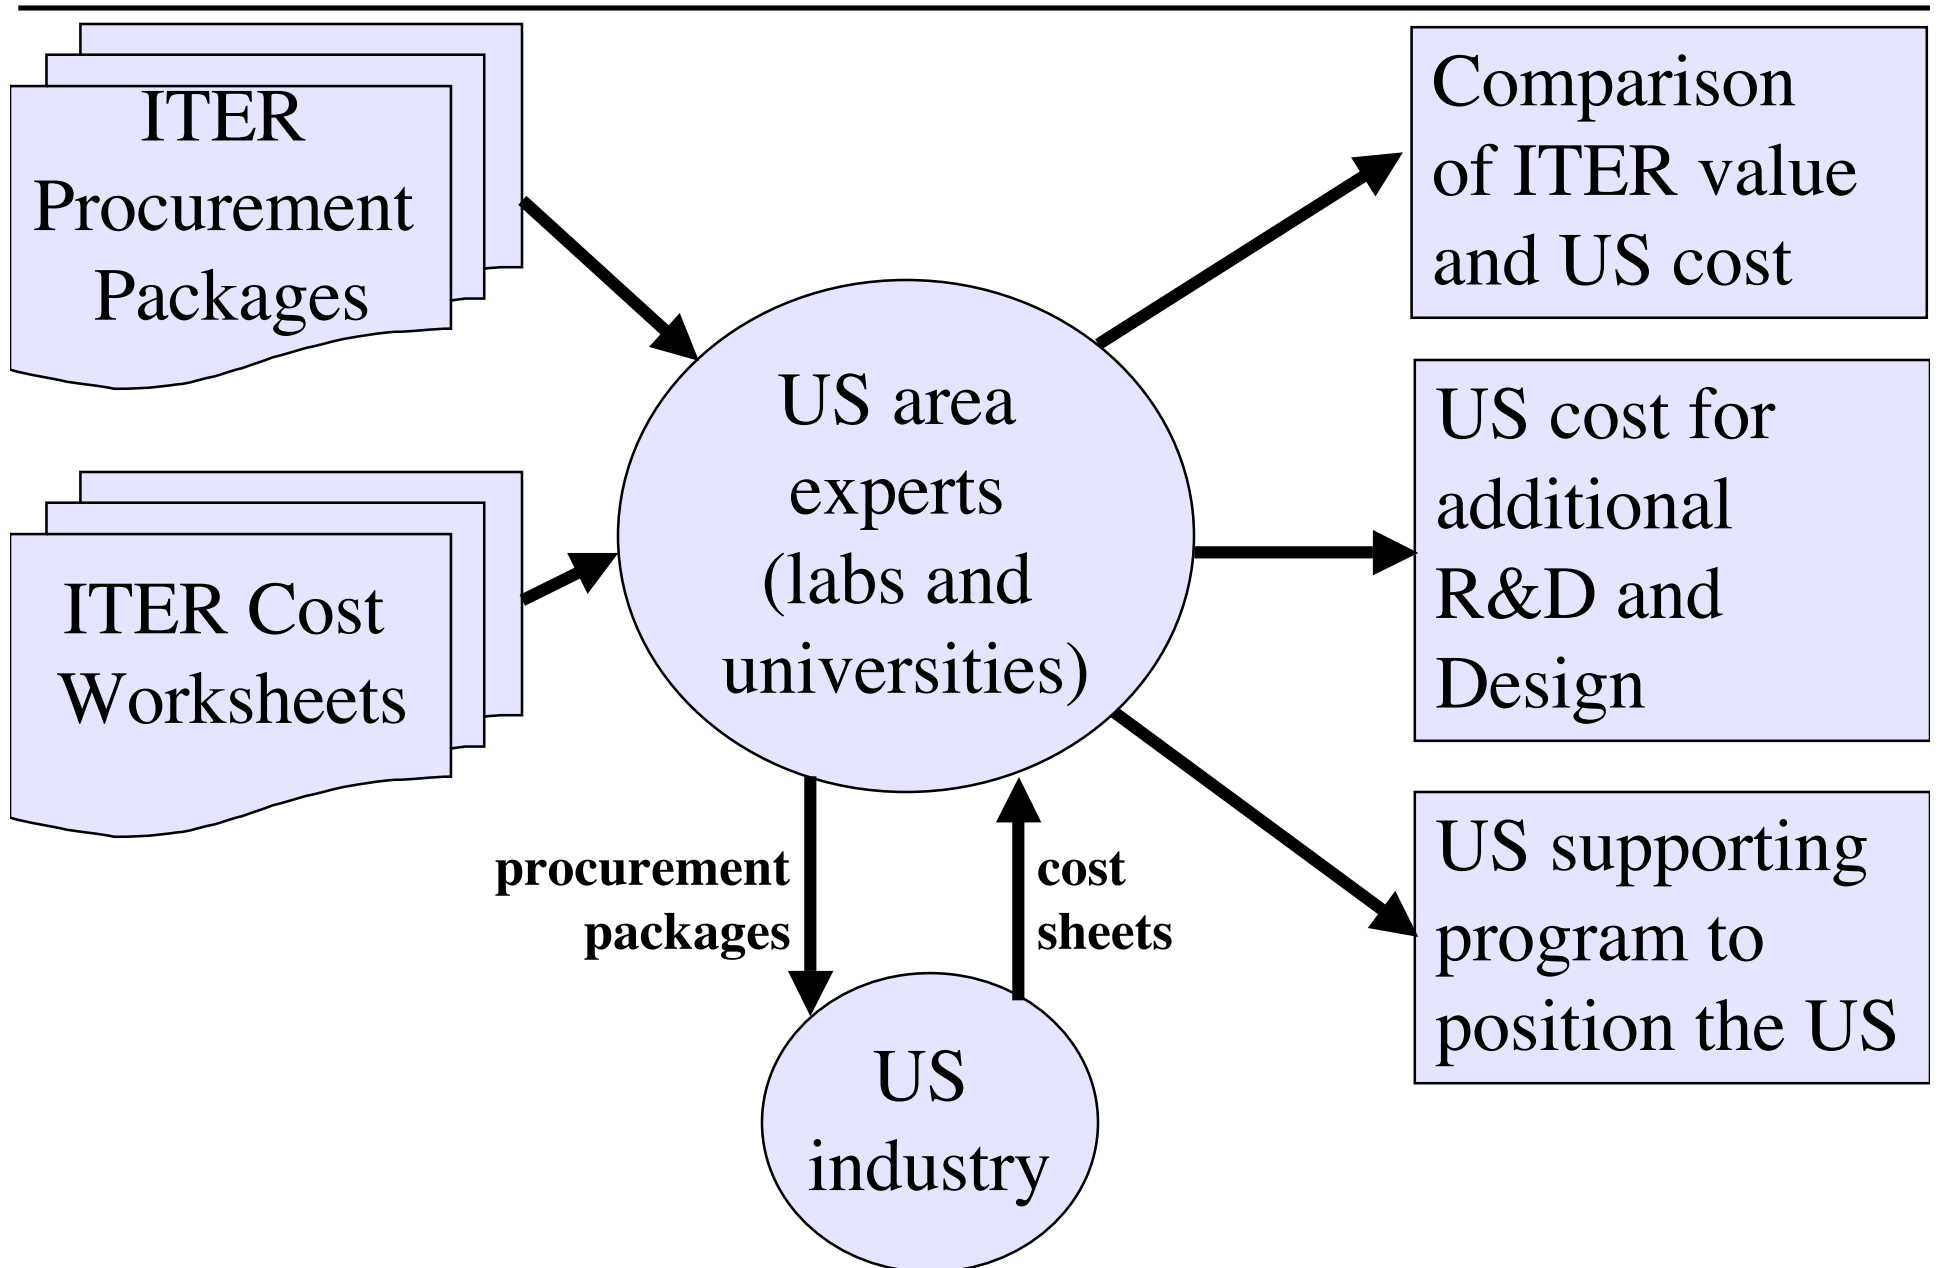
ITER Procurement Packages

ITER Cost Worksheets

US area experts (labs and universities)

procurement packages

cost sheets

US industry

Comparison of ITER value and US cost

US cost for additional R&D and Design

US supporting program to position the US